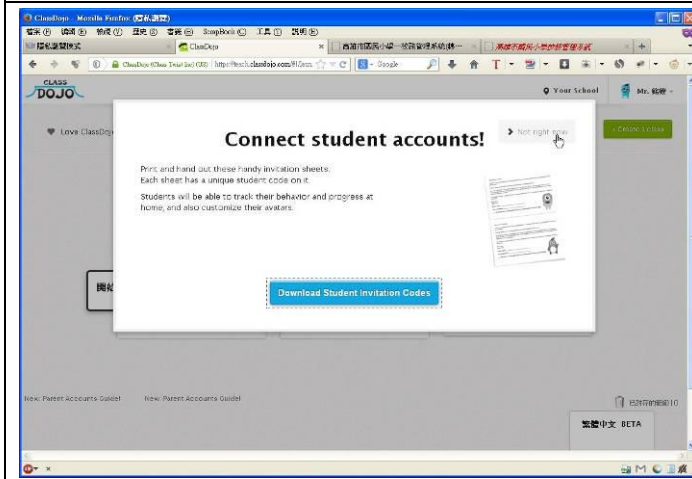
ClassDojo - Mozilla Firefox (隱私瀏覽)
檔案(F) 編輯(E) 檢視(V) 歷史(S) 書籤(B) ScrapBook(C) 工具(T) 說明(H)
隱私瀏覽模式
ClassDojo
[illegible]
ClassDojo (Class Twist Inc) (US) https://teach.classdojo.com/#/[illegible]
Google
CLASS DOJO
Your School
Mr. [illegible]
Love ClassDojo
Connect student accounts!
Not right now
Print and hand out these handy invitation sheets. Each sheet has a unique student code on it.
Students will be able to track their behavior and progress at home, and also customize their avatars.
Download Student Invitation Codes
New: Parent Accounts Guide!
New: Parent Accounts Guide!
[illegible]
繁體中文 BETA